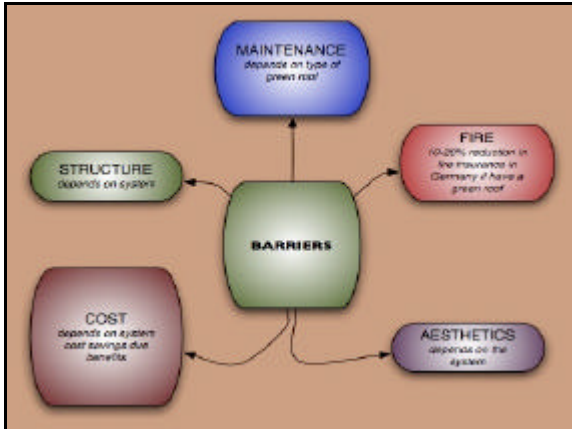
MAINTENANCE
depends on type of green roof

FIRE
10-20% reduction in fire insurance in Germany if have a green roof

STRUCTURE
depends on system

BARRIERS

COST
depends on system
cost savings due benefits

AESTHETICS
depends on the system